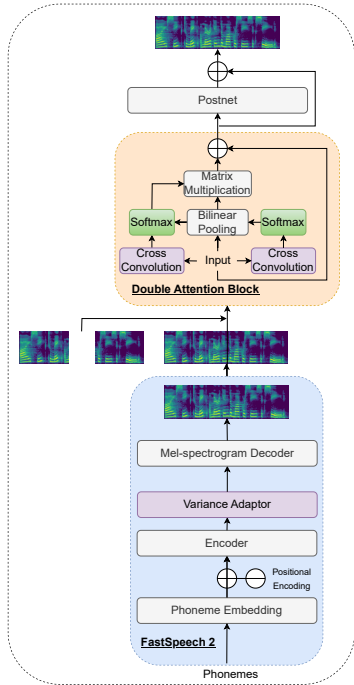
Postnet

Matrix Multiplication

Softmax

Bilinear Pooling

Softmax

Cross Convolution

Input

Cross Convolution

Double Attention Block

Mel-spectrogram Decoder

Variance Adaptor

Encoder

Positional Encoding

Phoneme Embedding

FastSpeech 2

Phonemes